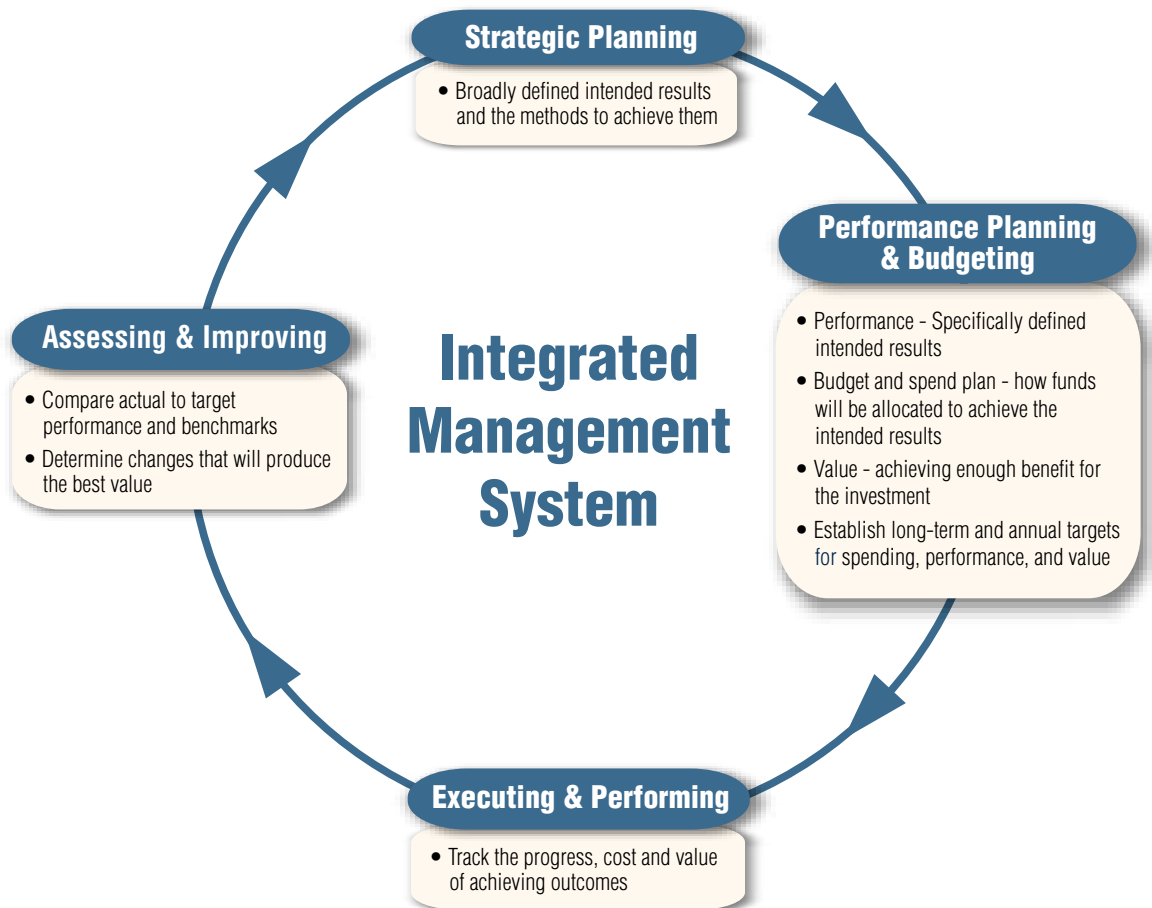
Strategic Planning

• Broadly defined intended results and the methods to achieve them

Performance Planning & Budgeting

• Performance - Specifically defined intended results
• Budget and spend plan - how funds will be allocated to achieve the intended results
• Value - achieving enough benefit for the investment
• Establish long-term and annual targets for spending, performance, and value

Integrated Management System

Executing & Performing

• Track the progress, cost and value of achieving outcomes

Assessing & Improving

• Compare actual to target performance and benchmarks
• Determine changes that will produce the best value